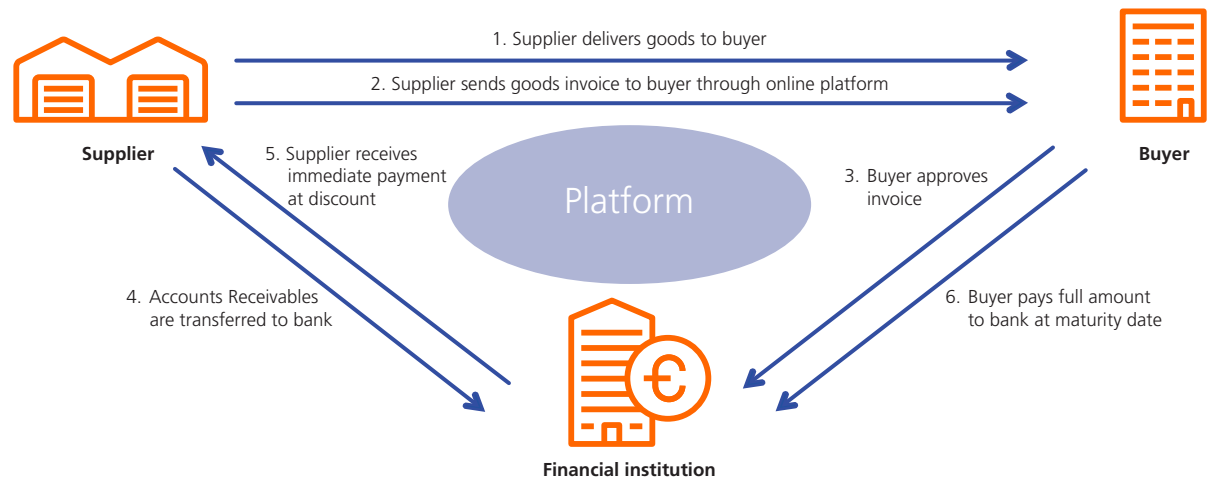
1. Supplier delivers goods to buyer

2. Supplier sends goods invoice to buyer through online platform

Supplier

Buyer

5. Supplier receives immediate payment at discount

Platform

3. Buyer approves invoice

4. Accounts Receivables are transferred to bank

6. Buyer pays full amount to bank at maturity date

€

Financial institution